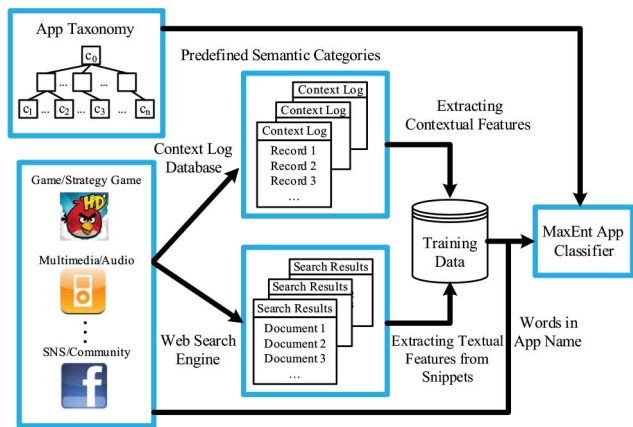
App Taxonomy

$c_0$

$c_1$ … $c_2$ … $c_3$ … $c_n$

Predefined Semantic Categories

Context Log
Context Log
Context Log
Record 1
Record 2
Record 3
…

Context Log Database

Extracting Contextual Features

Game/Strategy Game

Multimedia/Audio

SNS/Community

Training Data

MaxEnt App Classifier

Search Results
Search Results
Search Results
Document 1
Document 2
Document 3
…

Web Search Engine

Extracting Textual Features from Snippets

Words in App Name